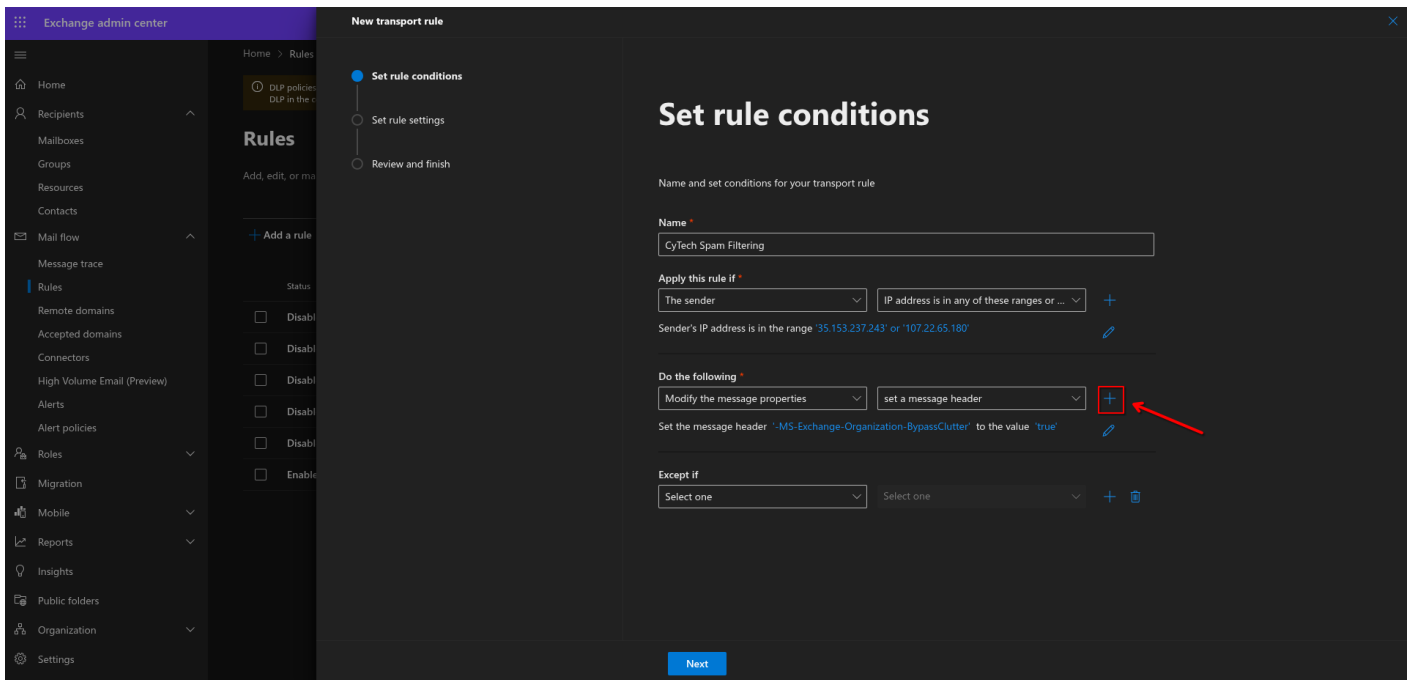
Exchange admin center

Home
Recipients
Mailboxes
Groups
Resources
Contacts
Mail flow
Message trace
Rules
Remote domains
Accepted domains
Connectors
High Volume Email (Preview)
Alerts
Alert policies
Roles
Migration
Mobile
Reports
Insights
Public folders
Organization
Settings

Home > Rules

DLP policies
DLP in the c

Rules

Add, edit, or ma

Add a rule

Status
Disabl
Disabl
Disabl
Disabl
Disabl
Enable

New transport rule

Set rule conditions
Set rule settings
Review and finish

Set rule conditions

Name and set conditions for your transport rule

Name *
CyTech Spam Filtering

Apply this rule if *
The sender
IP address is in any of these ranges or ...
Sender's IP address is in the range '35.153.237.243' or '107.22.65.180'

Do the following *
Modify the message properties
set a message header
Set the message header '-MS-Exchange-Organization-BypassClutter' to the value 'true'

Except if
Select one
Select one

Next